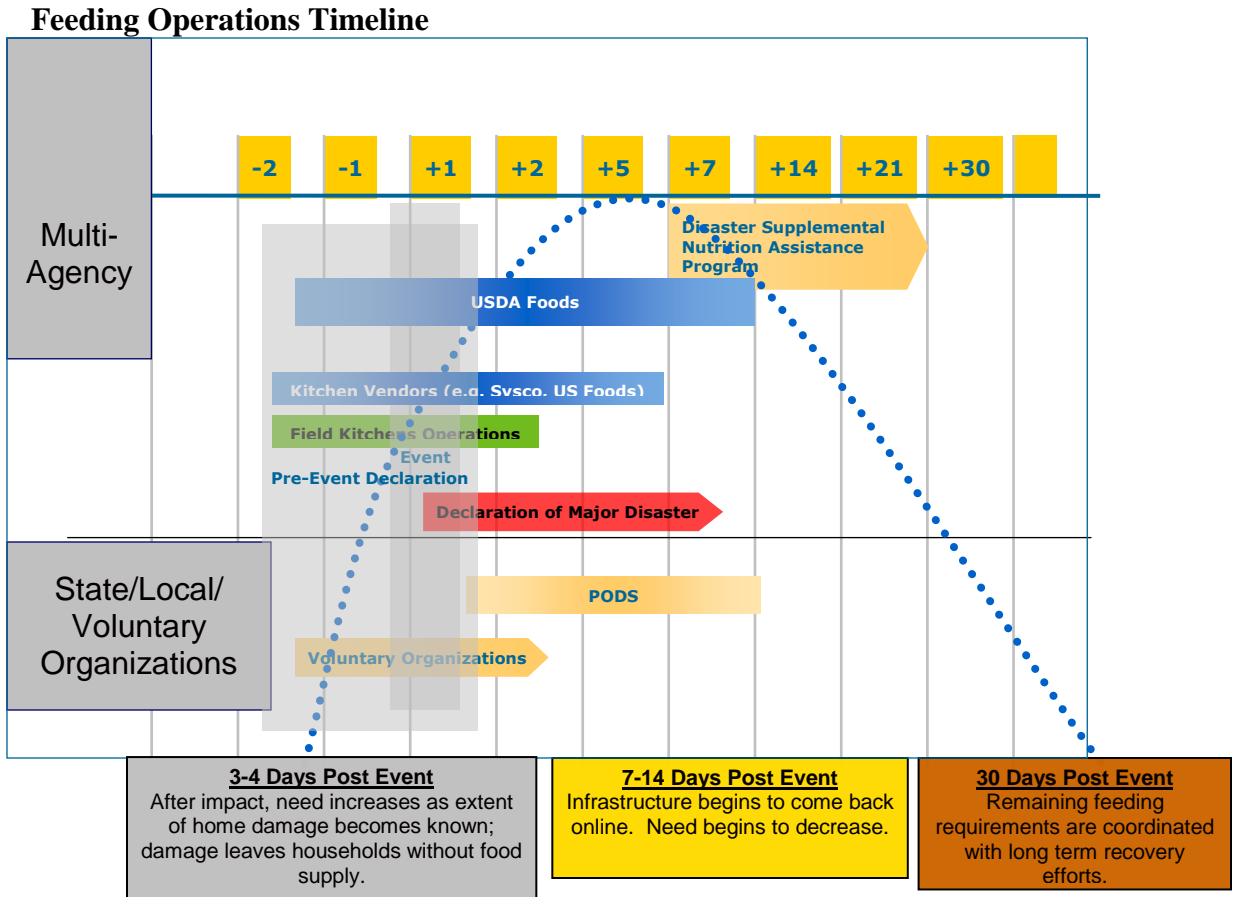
Feeding Operations Timeline

Multi-Agency

-2
-1
+1
+2
+5
+7
+14
+21
+30

Disaster Supplemental Nutrition Assistance Program

USDA Foods

Kitchen Vendors (e.g. Sysco, US Foods)

Field Kitchens Operations

Event

Pre-Event Declaration

Declaration of Major Disaster

State/Local/ Voluntary Organizations

PODS

Voluntary Organizations

3-4 Days Post Event
After impact, need increases as extent of home damage becomes known; damage leaves households without food supply.

7-14 Days Post Event
Infrastructure begins to come back online. Need begins to decrease.

30 Days Post Event
Remaining feeding requirements are coordinated with long term recovery efforts.